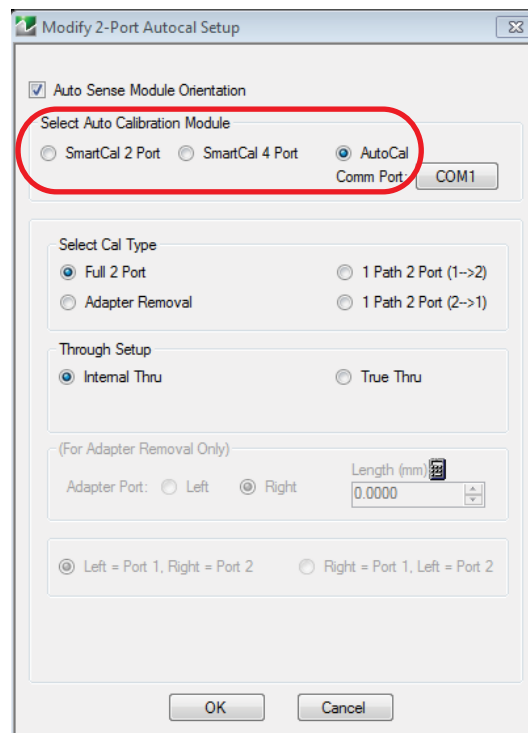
Modify 2-Port Autocal Setup

Auto Sense Module Orientation

Select Auto Calibration Module
SmartCal 2 Port
SmartCal 4 Port
AutoCal
Comm Port: COM1

Select Cal Type
Full 2 Port
1 Path 2 Port (1-->2)
Adapter Removal
1 Path 2 Port (2-->1)

Through Setup
Internal Thru
True Thru

(For Adapter Removal Only)
Adapter Port: Left Right
Length (mm)
0.0000

Left = Port 1, Right = Port 2
Right = Port 1, Left = Port 2

OK
Cancel